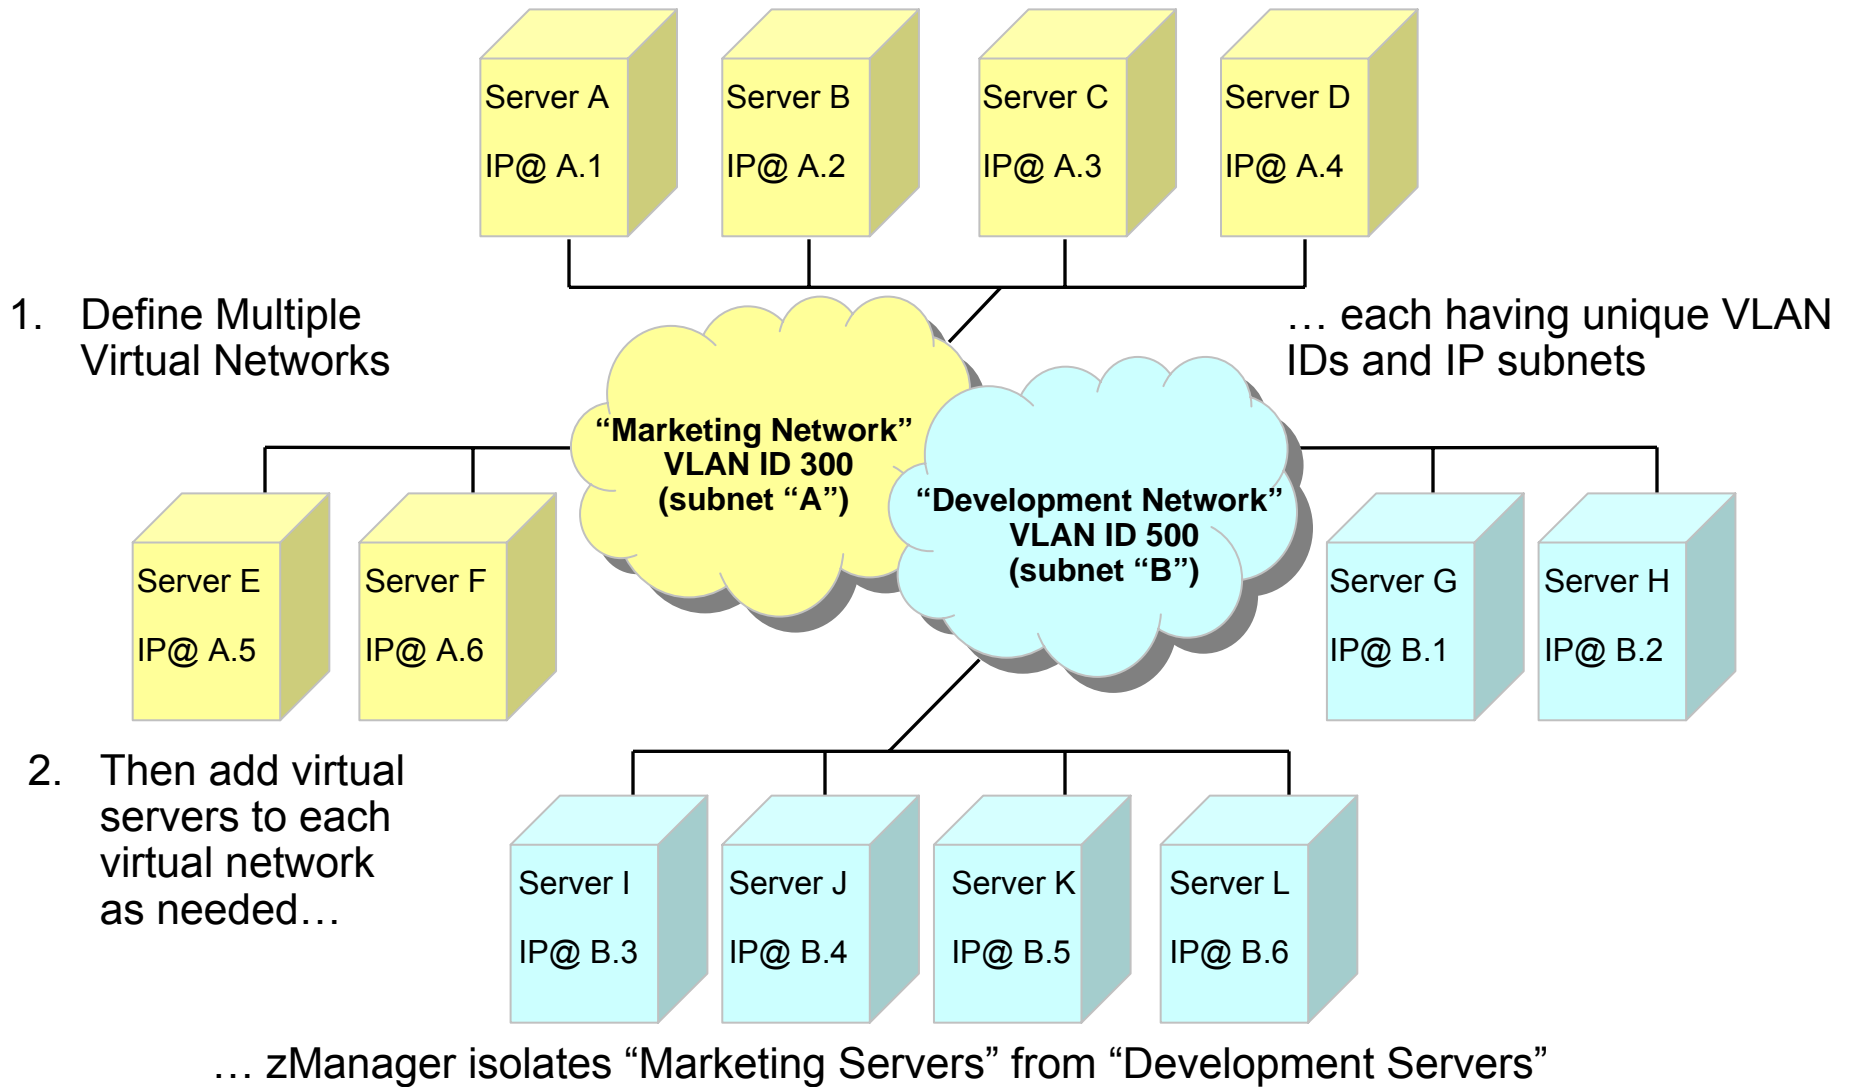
Server A
IP@ A.1

Server B
IP@ A.2

Server C
IP@ A.3

Server D
IP@ A.4

1. Define Multiple Virtual Networks

… each having unique VLAN IDs and IP subnets

“Marketing Network”
VLAN ID 300
(subnet “A”)

“Development Network”
VLAN ID 500
(subnet “B”)

Server E
IP@ A.5

Server F
IP@ A.6

Server G
IP@ B.1

Server H
IP@ B.2

2. Then add virtual servers to each virtual network as needed…

Server I
IP@ B.3

Server J
IP@ B.4

Server K
IP@ B.5

Server L
IP@ B.6

… zManager isolates “Marketing Servers” from “Development Servers”